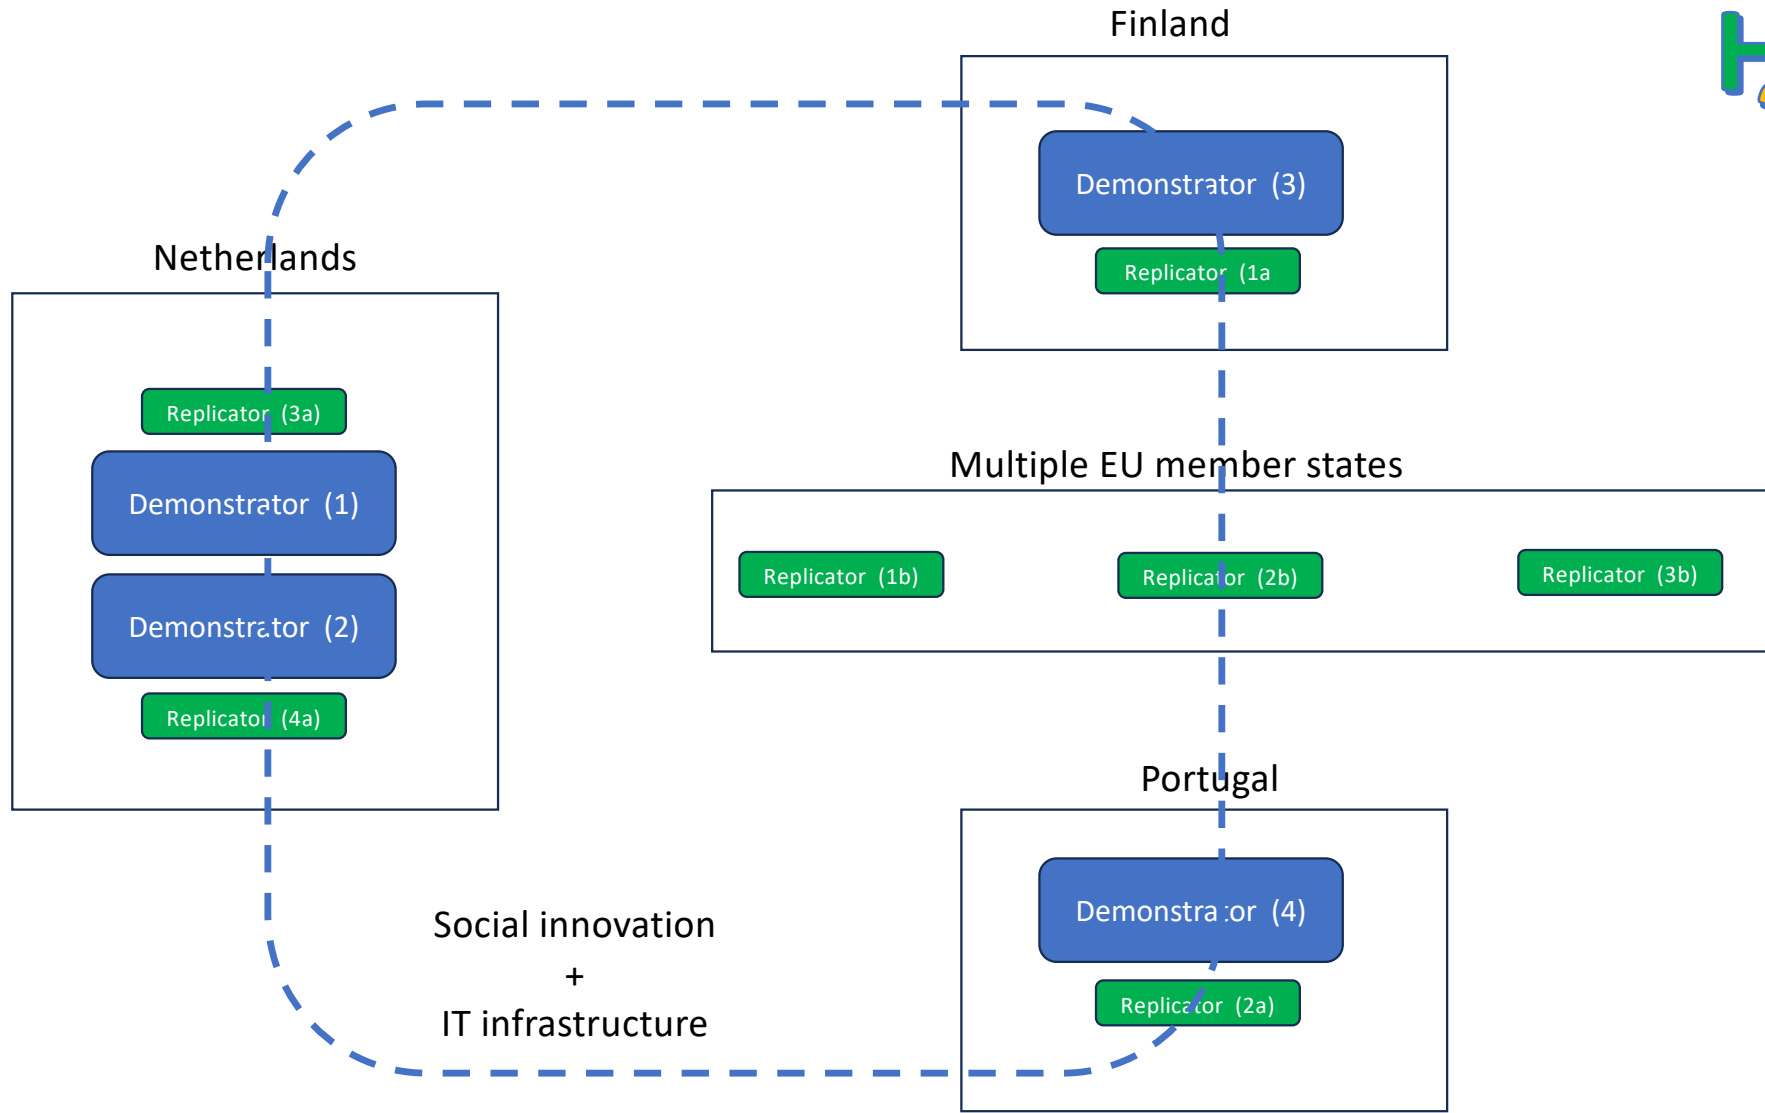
Finland

Demonstrator (3)

Replicator (1a

Netherlands

Replicator (3a)

Demonstrator (1)

Demonstrator (2)

Replicator (4a)

Multiple EU member states

Replicator (1b)

Replicator (2b)

Replicator (3b)

Portugal

Demonstrator (4)

Replicator (2a)

Social innovation
+
IT infrastructure